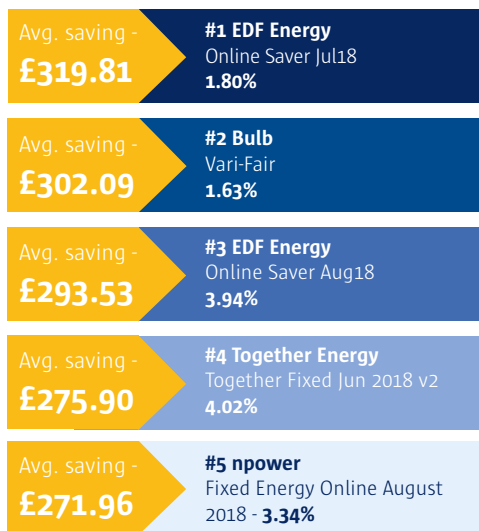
Avg. saving -
£319.81

#1 EDF Energy
Online Saver Jul18
1.80%

Avg. saving -
£302.09

#2 Bulb
Vari-Fair
1.63%

Avg. saving -
£293.53

#3 EDF Energy
Online Saver Aug18
3.94%

Avg. saving -
£275.90

#4 Together Energy
Together Fixed Jun 2018 v2
4.02%

Avg. saving -
£271.96

#5 npower
Fixed Energy Online August 2018 - 3.34%